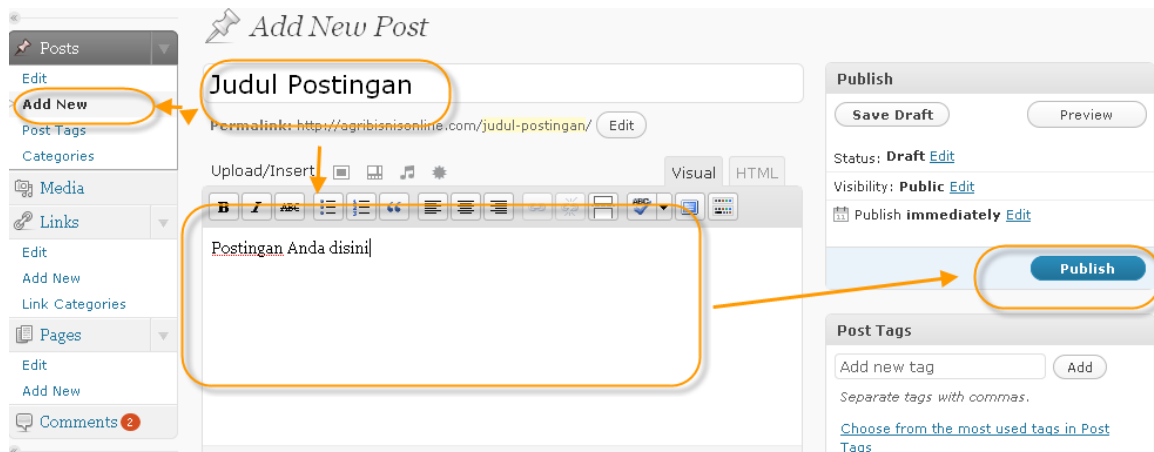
Add New Post

Posts
Edit
Add New
Post Tags
Categories
Media
Links
Edit
Add New
Link Categories
Pages
Edit
Add New
Comments 2

Judul Postingan

Permalink: http://agribisnisonline.com/judul-postingan/ Edit

Upload/Insert

Visual HTML

B I ABC

Postingan Anda disini

Publish
Save Draft
Preview
Status: Draft Edit
Visibility: Public Edit
Publish immediately Edit
Publish

Post Tags
Add new tag
Add
Separate tags with commas.
Choose from the most used tags in Post Tags